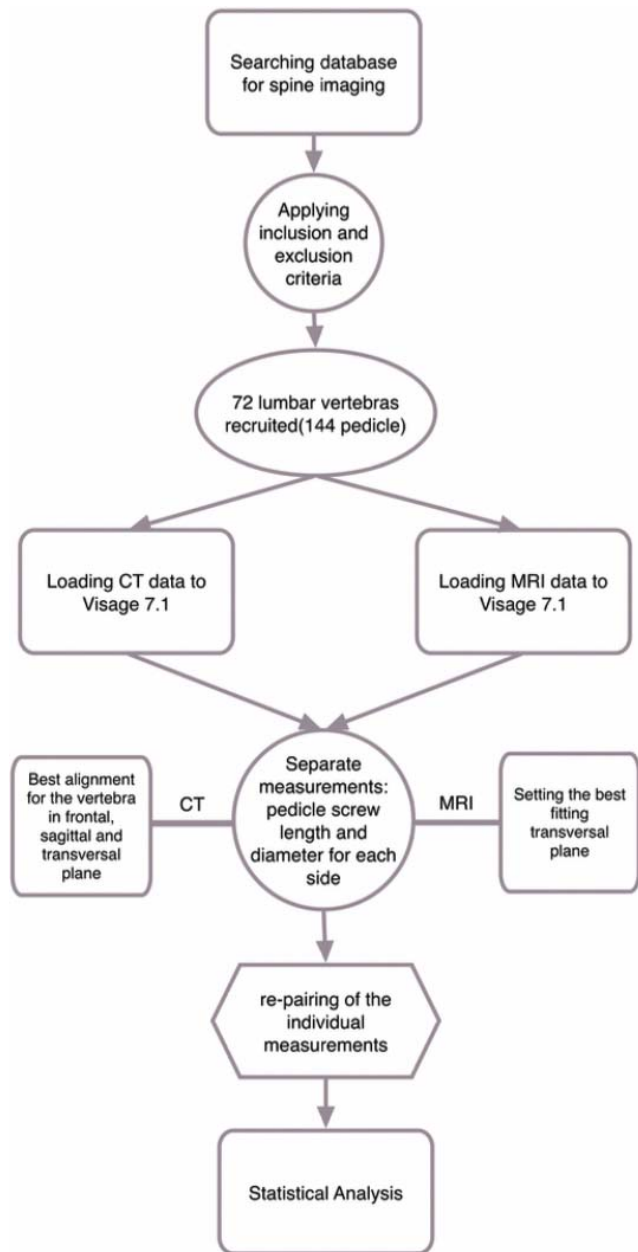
Searching database for spine imaging

Applying inclusion and exclusion criteria

72 lumbar vertebras recruited(144 pedicle)

Loading CT data to Visage 7.1

Loading MRI data to Visage 7.1

Best alignment for the vertebra in frontal, sagittal and transversal plane

CT

Separate measurements: pedicle screw length and diameter for each side

MRI

Setting the best fitting transversal plane

re-pairing of the individual measurements

Statistical Analysis